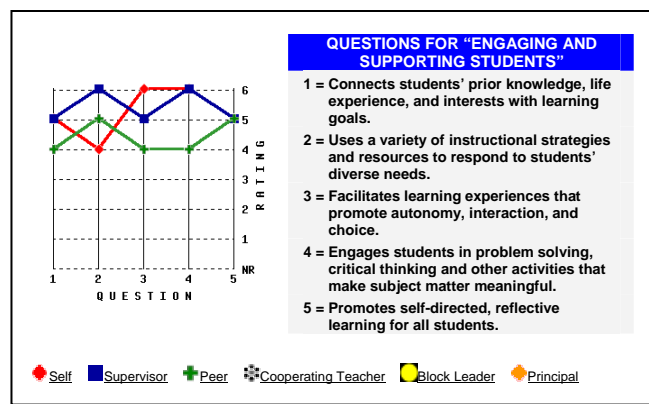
6
5
4
3
2
1
NR
RATING

1 2 3 4 5
QUESTION

QUESTIONS FOR "ENGAGING AND SUPPORTING STUDENTS"

1 = Connects students' prior knowledge, life experience, and interests with learning goals.

2 = Uses a variety of instructional strategies and resources to respond to students' diverse needs.

3 = Facilitates learning experiences that promote autonomy, interaction, and choice.

4 = Engages students in problem solving, critical thinking and other activities that make subject matter meaningful.

5 = Promotes self-directed, reflective learning for all students.

Self Supervisor Peer Cooperating Teacher Block Leader Principal